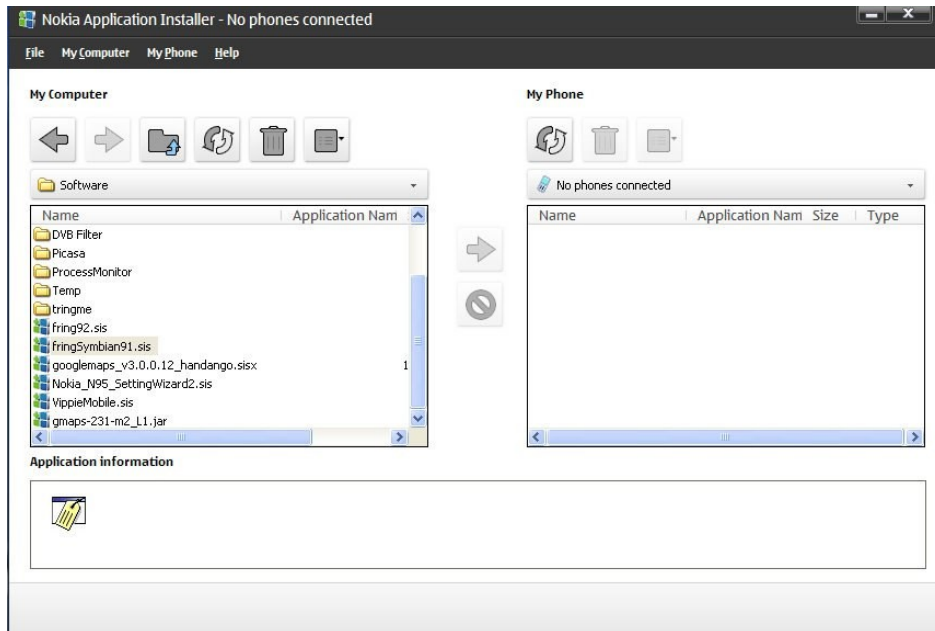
Nokia Application Installer - No phones connected

File My Computer My Phone Help

My Computer

Software

| Name | Application Nam |
|---|---|
| DVB Filter | |
| Picasa | |
| ProcessMonitor | |
| Temp | |
| tringme | |
| fring92.sis | |
| fringSymbian91.sis | |
| googlemaps_v3.0.0.12_handango.sisx | 1 |
| Nokia_N95_SettingWizard2.sis | |
| VippieMobile.sis | |
| gmaps-231-m2_L1.jar | |

My Phone

No phones connected

| Name | Application Nam | Size | Type |
|---|---|---|---|

Application information